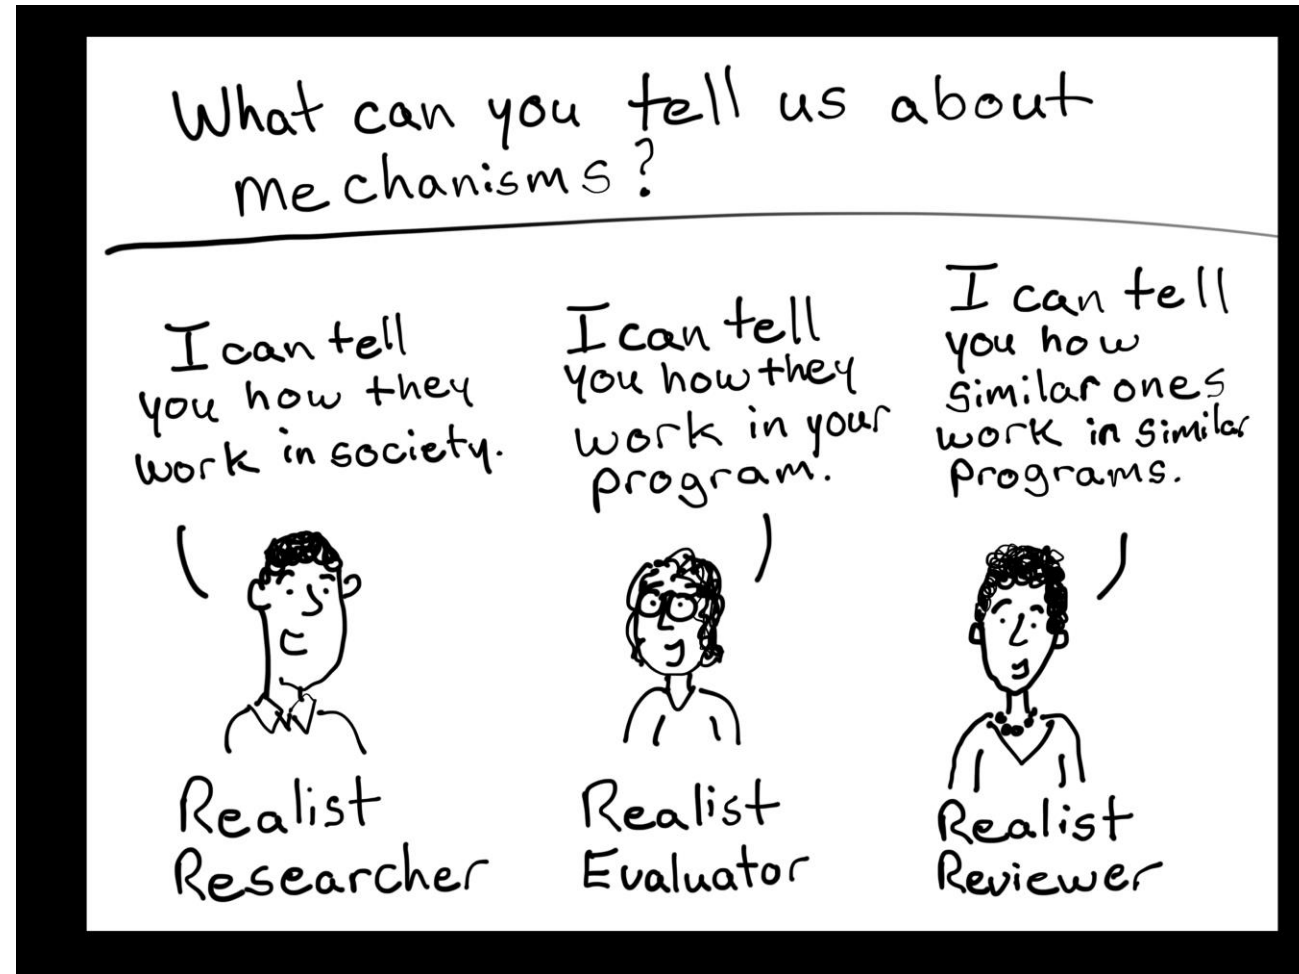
What can you tell us about mechanisms?

I can tell you how they work in society.

Realist Researcher

I can tell you how they work in your program.

Realist Evaluator

I can tell you how similar ones work in similar programs.

Realist Reviewer